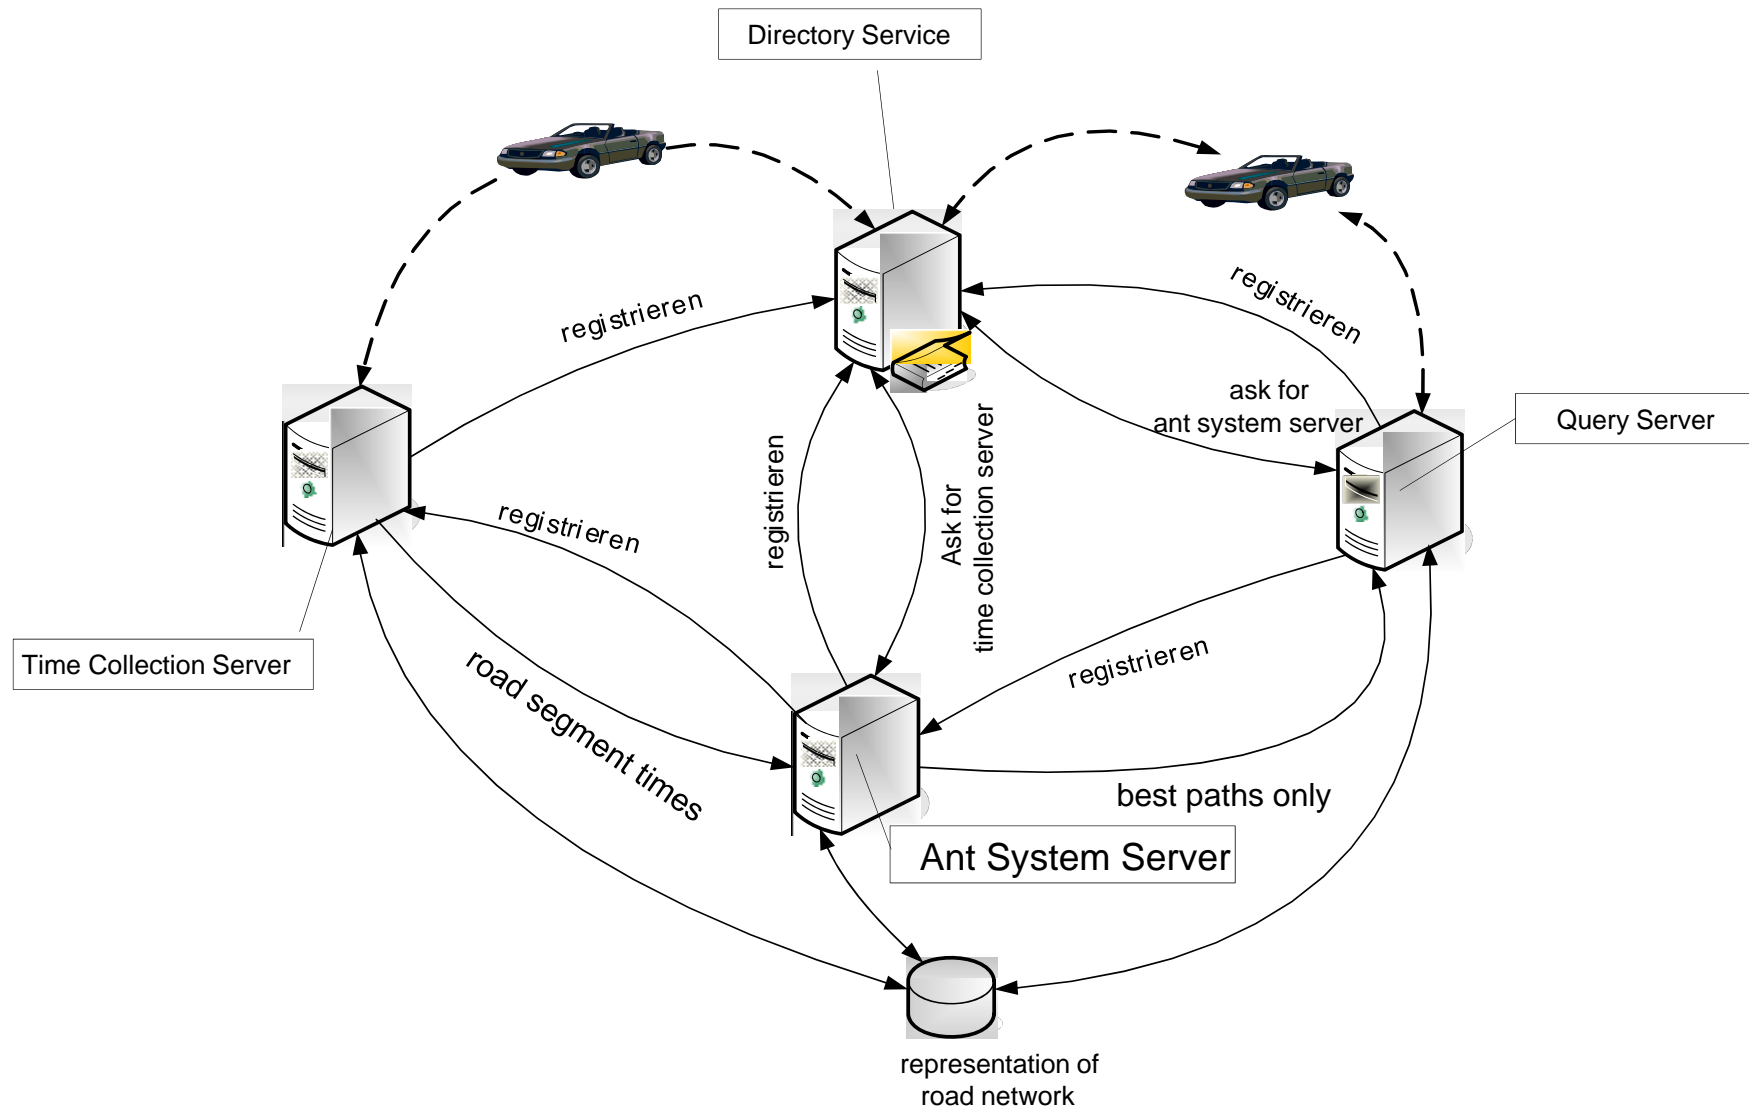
Directory Service

registrieren

registrieren

ask for
ant system server

Query Server

registrieren

registrieren

Ask for
time collection server

Time Collection Server

road segment times

registrieren

best paths only

Ant System Server

representation of
road network